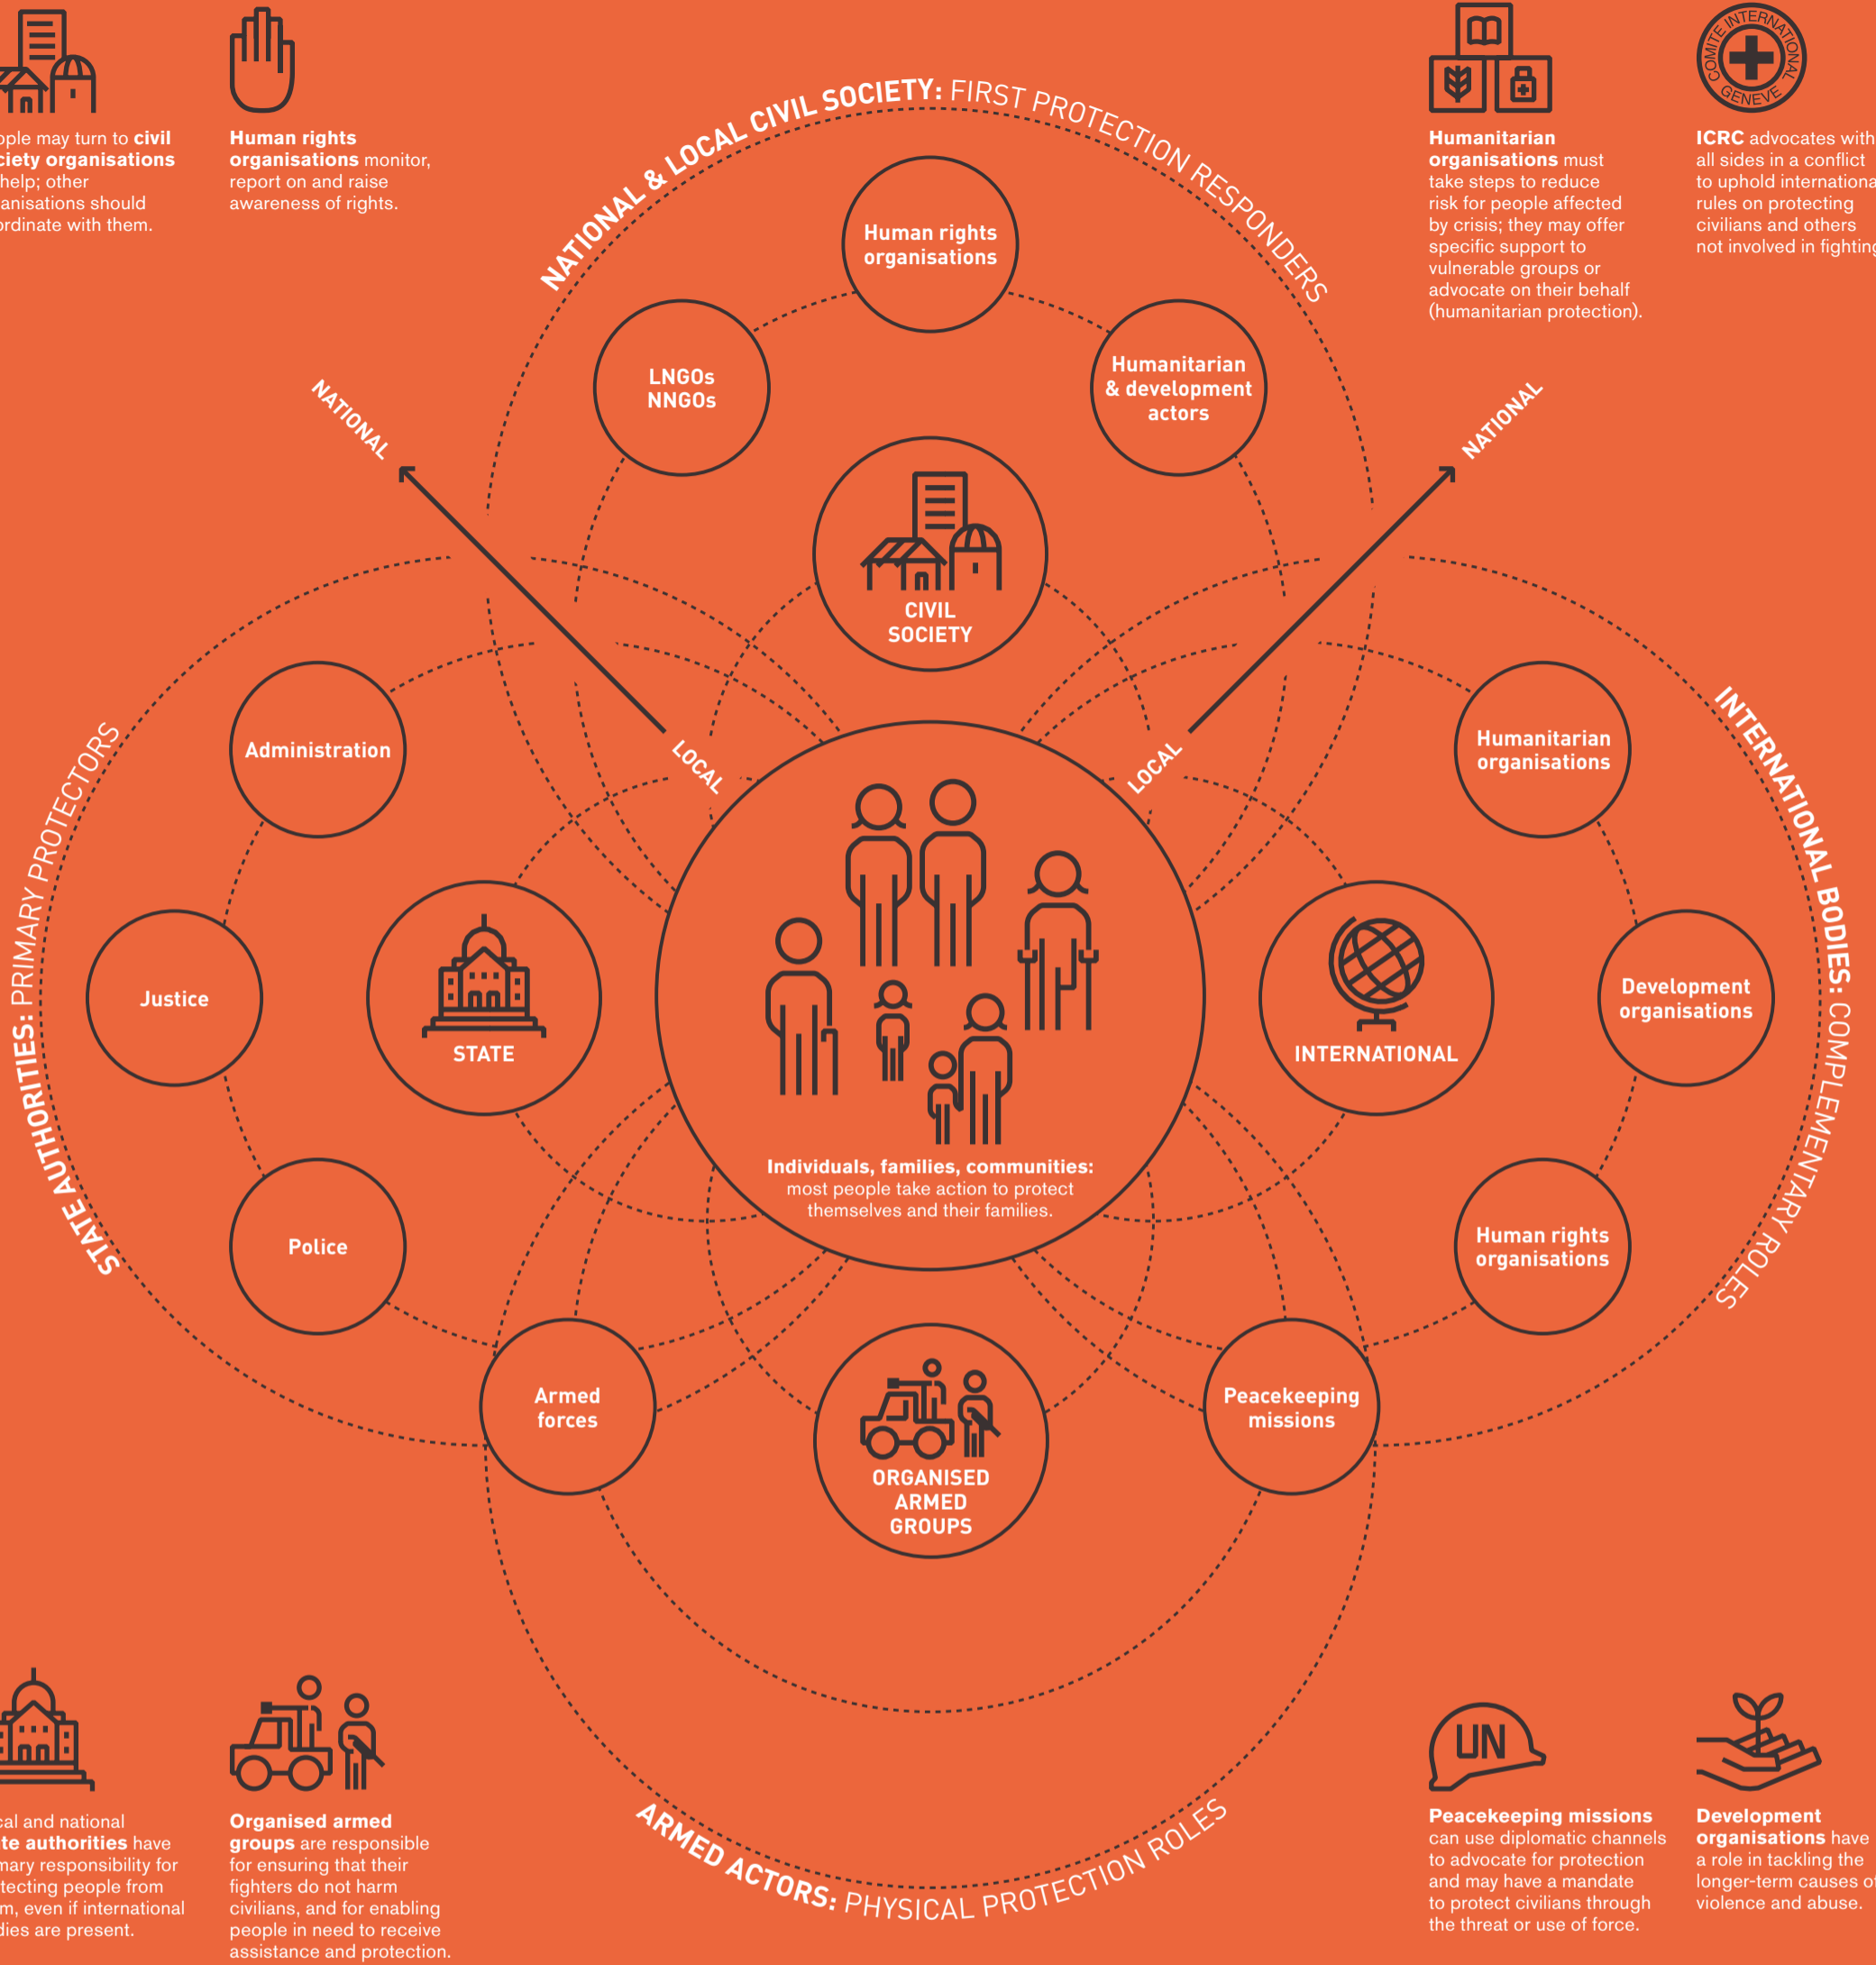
ople may turn to civil ciety organisations help; other anisations should ordinate with them.

Human rights organisations monitor, report on and raise awareness of rights.

Humanitarian organisations must take steps to reduce risk for people affected by crisis; they may offer specific support to vulnerable groups or advocate on their behalf (humanitarian protection).

COMITE INTERNATIONAL GENEVE

ICRC advocates with all sides in a conflict to uphold internationa rules on protecting civilians and others not involved in fighting

NATIONAL & LOCAL CIVIL SOCIETY: FIRST PROTECTION RESPONDERS

Human rights organisations

LNGOs NNGOs

Humanitarian & development actors

NATIONAL

NATIONAL

CIVIL SOCIETY

LOCAL

LOCAL

STATE AUTHORITIES: PRIMARY PROTECTORS

Administration

Justice

STATE

Police

INTERNATIONAL BODIES: COMPLEMENTARY ROLES

Humanitarian organisations

INTERNATIONAL

Development organisations

Human rights organisations

Individuals, families, communities: most people take action to protect themselves and their families.

Armed forces

ORGANISED ARMED GROUPS

Peacekeeping missions

ARMED ACTORS: PHYSICAL PROTECTION ROLES

cal and national te authorities have mary responsibility for tecting people from m, even if international dies are present.

Organised armed groups are responsible for ensuring that their fighters do not harm civilians, and for enabling people in need to receive assistance and protection.

UN

Peacekeeping missions can use diplomatic channels to advocate for protection and may have a mandate to protect civilians through the threat or use of force.

Development organisations have a role in tackling the longer-term causes of violence and abuse.